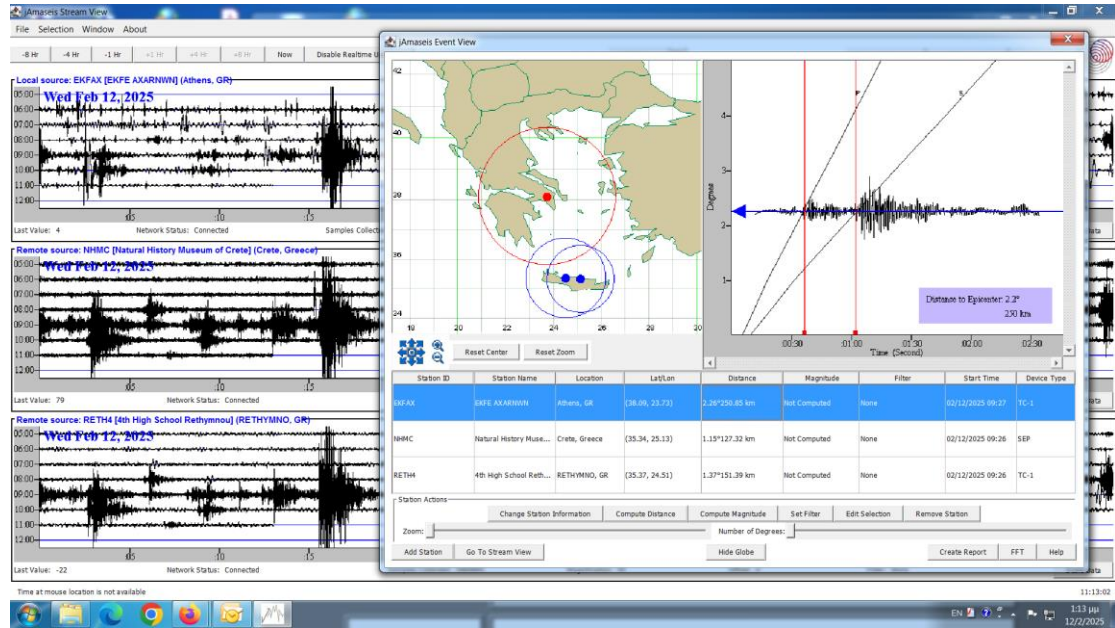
jAmaseis Stream View

File Selection Window About

-8 Hr -4 Hr -1 Hr +1 Hr +4 Hr +8 Hr Now Disable Realtime U

Local source: EKFAX [EKFE AXARNWN] (Athens, GR)

Wed Feb 12, 2025

05:00
06:00
07:00
08:00
09:00
10:00
11:00
12:00

:05 :10 :15

Last Value: 4 Network Status: Connected Samples Collect

Remote source: NHMC [Natural History Museum of Crete] (Crete, Greece)

Wed Feb 12, 2025

05:00
06:00
07:00
08:00
09:00
10:00
11:00
12:00

:05 :10 :15

Last Value: 79 Network Status: Connected

Remote source: RETH4 [4th High School Rethymnou] (RETHYMNO, GR)

Wed Feb 12, 2025

05:00
06:00
07:00
08:00
09:00
10:00
11:00
12:00

:05 :10 :15

Last Value: -22 Network Status: Connected

Time at mouse location is not available

jAmaseis Event View

42
40
38
36
34

18 20 22 24 26 28 30

Reset Center Reset Zoom

4
3
2
1

Degrees

P S

Distance to Epicenter: 2.3°
250 km

:00:30 :01:00 :01:30 :02:00 :02:30

Time (Second)

| Station ID | Station Name | Location | Lat/Lon | Distance | Magnitude | Filter | Start Time | Device Type |
|---|---|---|---|---|---|---|---|---|
| EKFAX | EKFE AXARNWN | Athens, GR | (38.09, 23.73) | 2.26°250.85 km | Not Computed | None | 02/12/2025 09:27 | TC-1 |
| NHMC | Natural History Muse... | Crete, Greece | (35.34, 25.13) | 1.15°127.32 km | Not Computed | None | 02/12/2025 09:26 | SEP |
| RETH4 | 4th High School Reth... | RETHYMNO, GR | (35.37, 24.51) | 1.37°151.39 km | Not Computed | None | 02/12/2025 09:26 | TC-1 |

Station Actions

Change Station Information Compute Distance Compute Magnitude Set Filter Edit Selection Remove Station

Zoom: Number of Degrees:

Add Station Go To Stream View Hide Globe Create Report FFT Help

11:13:02

EN 1:13 μμ 12/2/2025